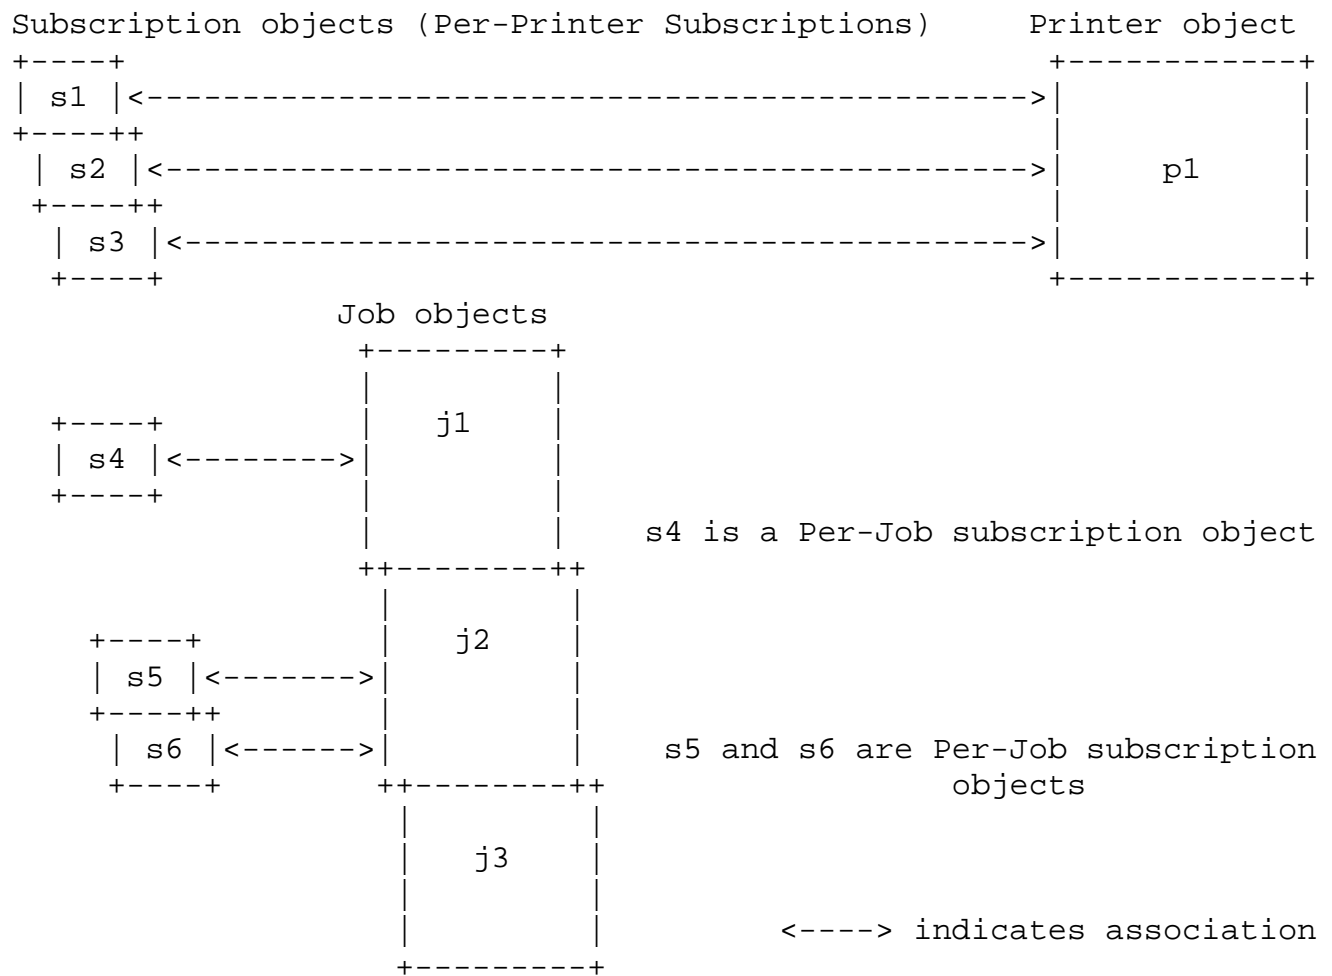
Subscription objects (Per-Printer Subscriptions)

Printer object

s1

s2

s3

p1

Job objects

j1

s4

s4 is a Per-Job subscription object

j2

s5

s6

s5 and s6 are Per-Job subscription objects

j3

<----> indicates association